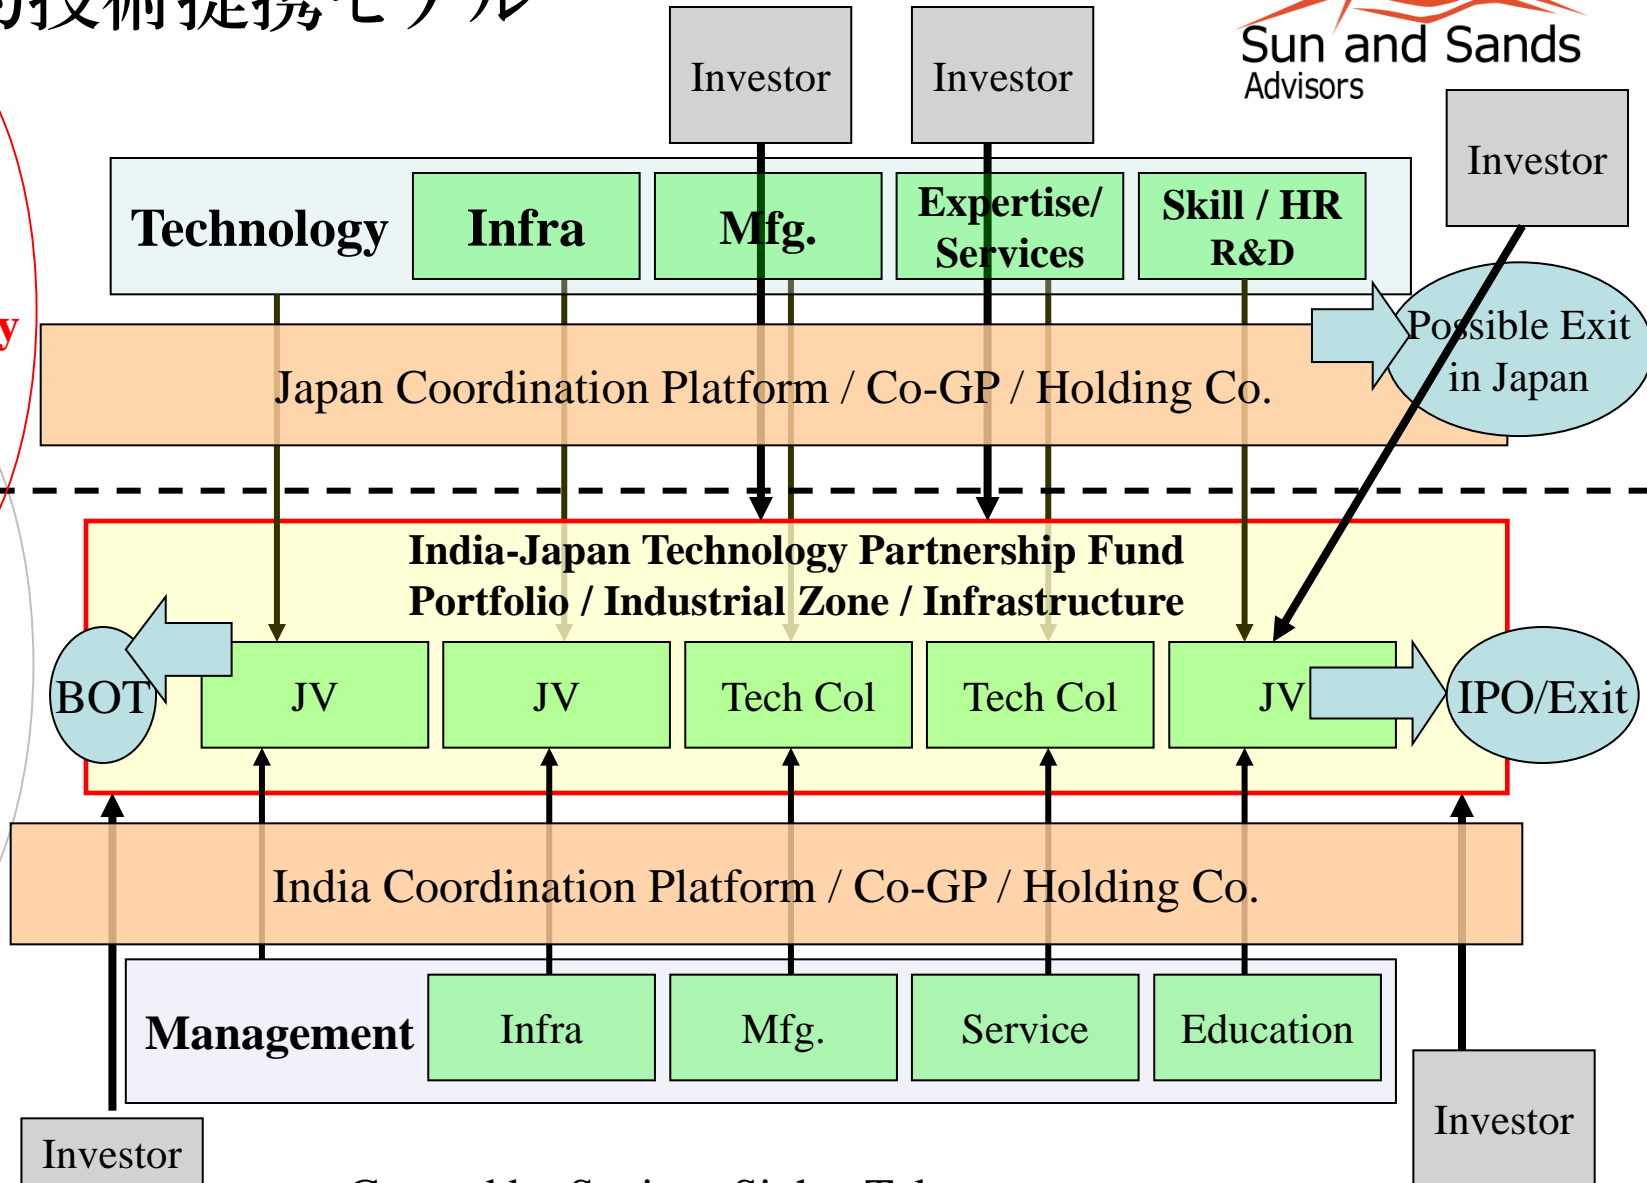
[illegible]技術提携モデル

Sun and Sands Advisors

Investor

Investor

Investor

Technology

Infra

Mfg.

Expertise/ Services

Skill / HR R&D

Possible Exit in Japan

y

Japan Coordination Platform / Co-GP / Holding Co.

India-Japan Technology Partnership Fund
Portfolio / Industrial Zone / Infrastructure

BOT

JV

JV

Tech Col

Tech Col

JV

IPO/Exit

India Coordination Platform / Co-GP / Holding Co.

Management

Infra

Mfg.

Service

Education

Investor

Investor

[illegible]